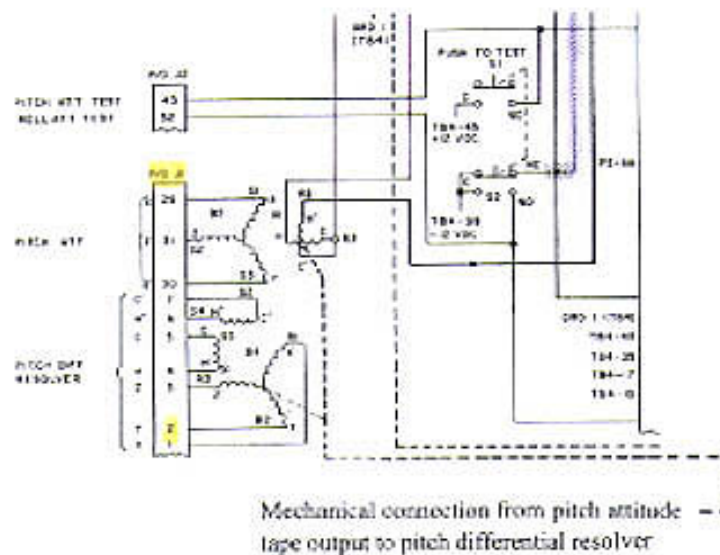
PITCH ATT TEST
ROLL ATT TEST

43
52

PUSH TO TEST
S1

TB4-45
+12 VDC

TB4-39
-12 VDC

S2

NO

NC

PI-98

PITCH ATT

29
31
30

PITCH DIFF
RESOLVER

2
1

S1
R2
S3
S2
S4
R1

GRD-1 (TB4)
TB4-40
TB4-25
TB4-7
TB4-6

Mechanical connection from pitch attitude
tape output to pitch differential resolver